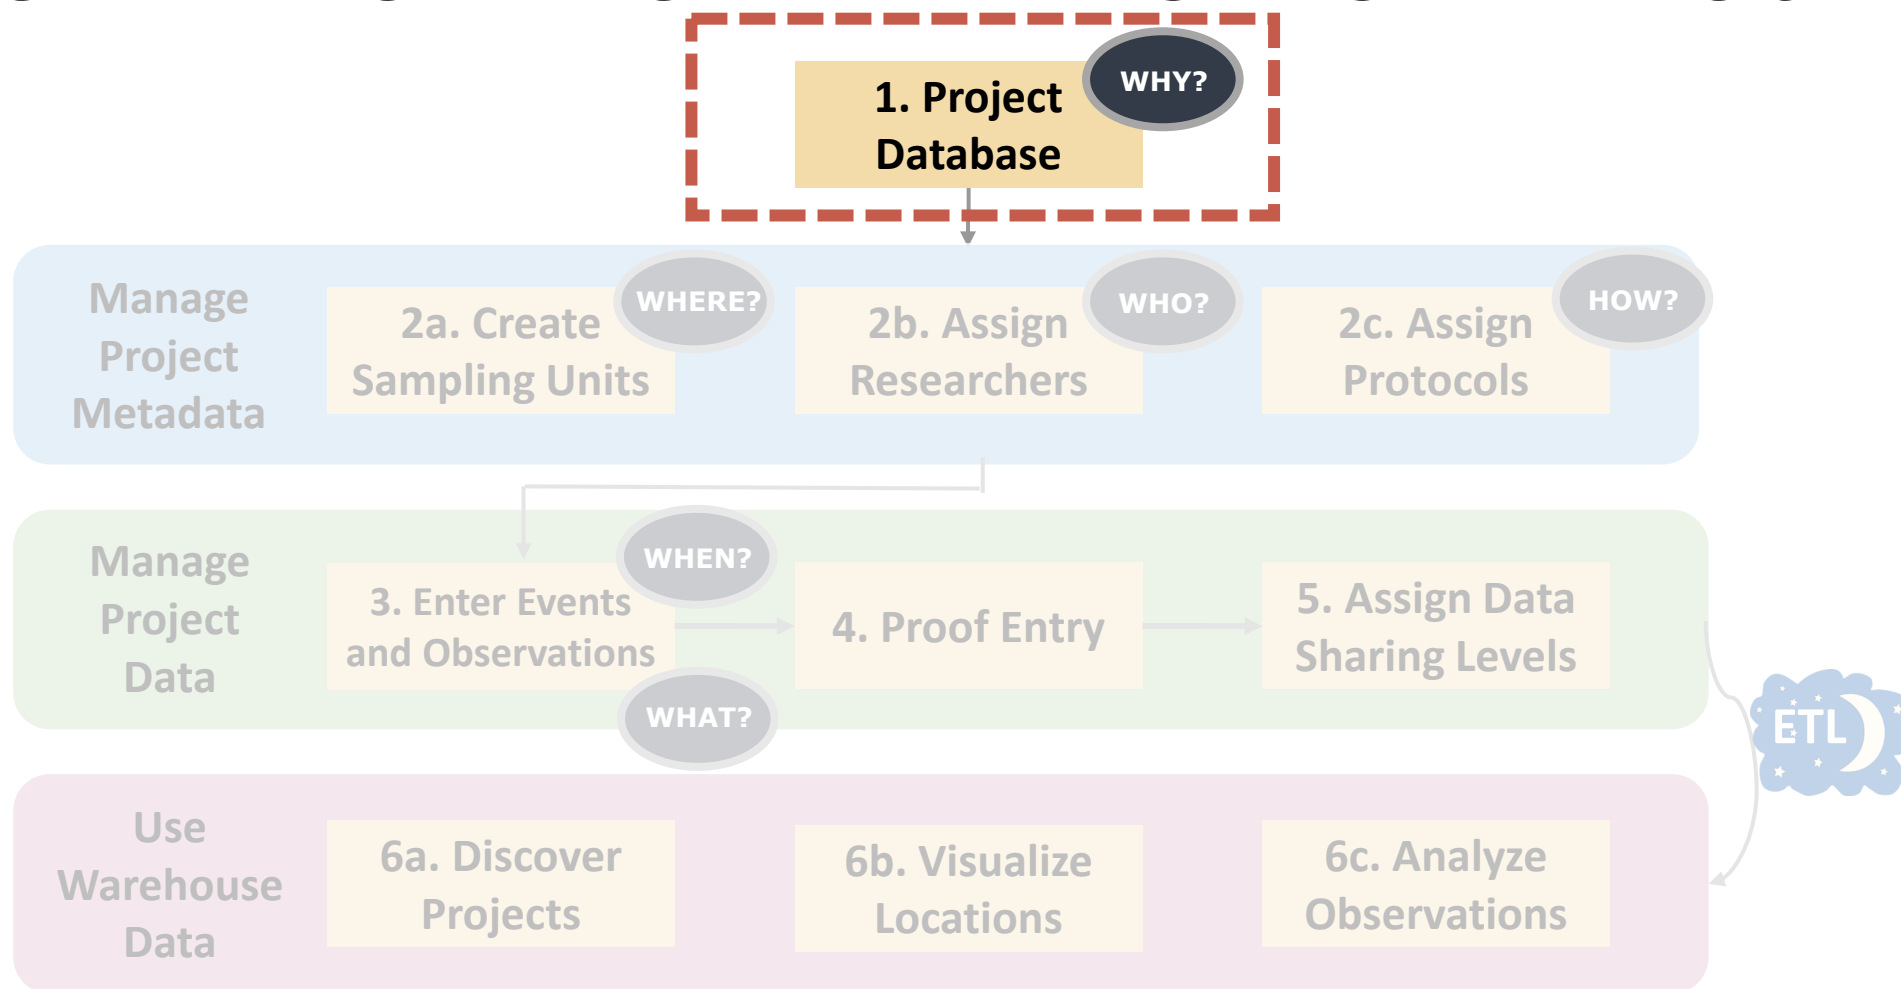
1. Project Database

WHY?

Manage Project Metadata

2a. Create Sampling Units

WHERE?

2b. Assign Researchers

WHO?

2c. Assign Protocols

HOW?

Manage Project Data

3. Enter Events and Observations

WHEN?

WHAT?

4. Proof Entry

5. Assign Data Sharing Levels

ETL

Use Warehouse Data

6a. Discover Projects

6b. Visualize Locations

6c. Analyze Observations